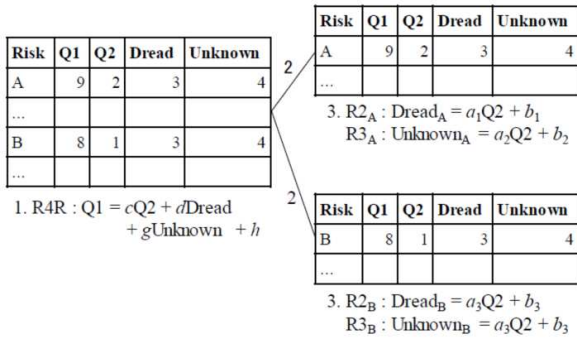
| Risk | Q1 | Q2 | Dread | Unknown |
|---|---|---|---|---|
| A | 9 | 2 | 3 | 4 |
| ... | | | | |
| B | 8 | 1 | 3 | 4 |
| ... | | | | |

1. R4R : Q1 = $c$Q2 + $d$Dread + $g$Unknown + $h$

2

| Risk | Q1 | Q2 | Dread | Unknown |
|---|---|---|---|---|
| A | 9 | 2 | 3 | 4 |
| ... | | | | |

3. R2$_A$ : Dread$_A$ = $a_1$Q2 + $b_1$
R3$_A$ : Unknown$_A$ = $a_2$Q2 + $b_2$

2

| Risk | Q1 | Q2 | Dread | Unknown |
|---|---|---|---|---|
| B | 8 | 1 | 3 | 4 |
| ... | | | | |

3. R2$_B$ : Dread$_B$ = $a_3$Q2 + $b_3$
R3$_B$ : Unknown$_B$ = $a_3$Q2 + $b_3$